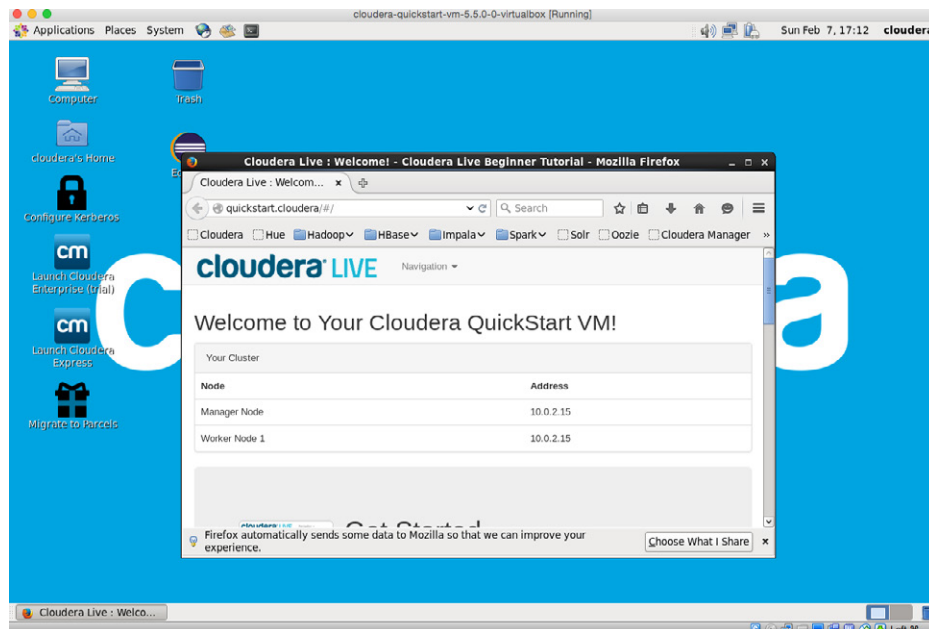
cloudera-quickstart-vm-5.5.0-0-virtualbox [Running]

Applications Places System

Sun Feb 7, 17:12 cloudera

Computer

Trash

cloudera's Home

Configure Kerberos

Launch Cloudera Enterprise (trial)

Launch Cloudera Express

Migrate to Parcels

Cloudera Live : Welcome! - Cloudera Live Beginner Tutorial - Mozilla Firefox

Cloudera Live : Welcom... ×

quickstart.cloudera/#/

Search

Cloudera Hue Hadoop HBase Impala Spark Solr Oozie Cloudera Manager »

cloudera LIVE Navigation

Welcome to Your Cloudera QuickStart VM!

Your Cluster

| Node | Address |
|---|---|
| Manager Node | 10.0.2.15 |
| Worker Node 1 | 10.0.2.15 |

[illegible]

Firefox automatically sends some data to Mozilla so that we can improve your experience.

Choose What I Share ×

Cloudera Live : Welco...